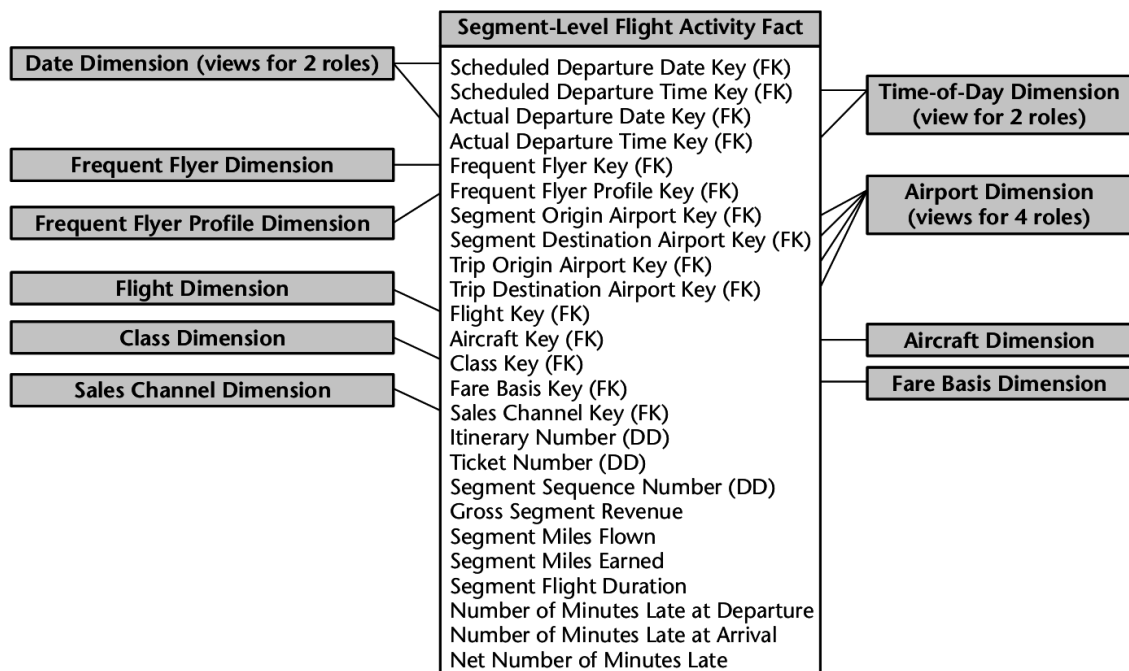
Segment-Level Flight Activity Fact

Scheduled Departure Date Key (FK)
Scheduled Departure Time Key (FK)
Actual Departure Date Key (FK)
Actual Departure Time Key (FK)
Frequent Flyer Key (FK)
Frequent Flyer Profile Key (FK)
Segment Origin Airport Key (FK)
Segment Destination Airport Key (FK)
Trip Origin Airport Key (FK)
Trip Destination Airport Key (FK)
Flight Key (FK)
Aircraft Key (FK)
Class Key (FK)
Fare Basis Key (FK)
Sales Channel Key (FK)
Itinerary Number (DD)
Ticket Number (DD)
Segment Sequence Number (DD)
Gross Segment Revenue
Segment Miles Flown
Segment Miles Earned
Segment Flight Duration
Number of Minutes Late at Departure
Number of Minutes Late at Arrival
Net Number of Minutes Late

Date Dimension (views for 2 roles)

Frequent Flyer Dimension

Frequent Flyer Profile Dimension

Flight Dimension

Class Dimension

Sales Channel Dimension

Time-of-Day Dimension (view for 2 roles)

Airport Dimension (views for 4 roles)

Aircraft Dimension

Fare Basis Dimension